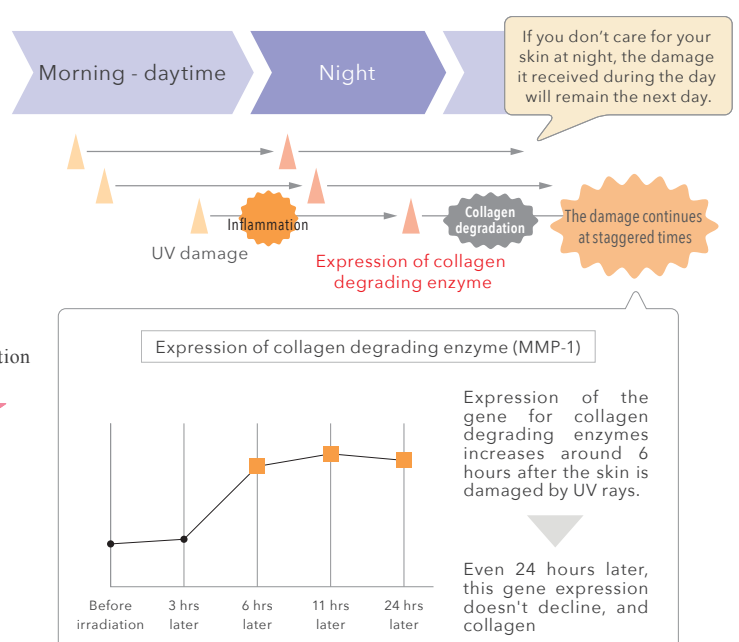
Morning - daytime

Night

If you don't care for your skin at night, the damage it received during the day will remain the next day.

Inflammation

Collagen degradation

The damage continues at staggered times

UV damage

Expression of collagen degrading enzyme

ation

Expression of collagen degrading enzyme (MMP-1)

Before irradiation

3 hrs later

6 hrs later

11 hrs later

24 hrs later

Expression of the gene for collagen degrading enzymes increases around 6 hours after the skin is damaged by UV rays.

Even 24 hours later, this gene expression doesn't decline, and collagen